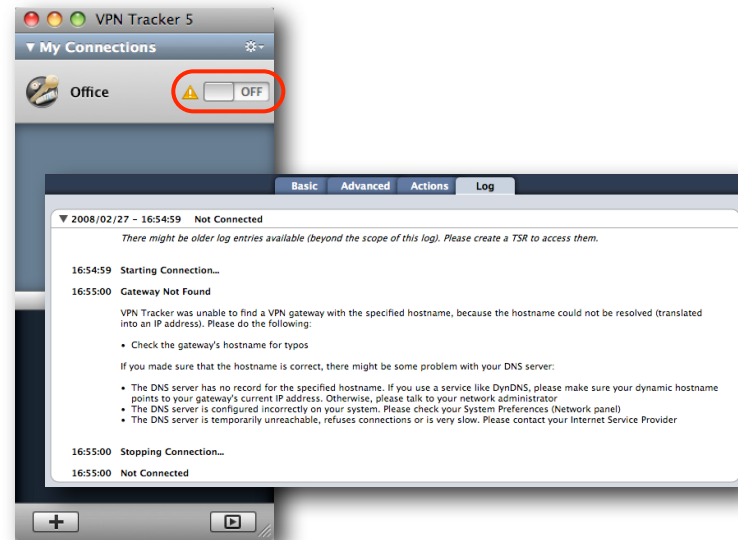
VPN Tracker 5

▼ My Connections

Office

OFF

Basic Advanced Actions Log

▼ 2008/02/27 – 16:54:59 Not Connected

There might be older log entries available (beyond the scope of this log). Please create a TSR to access them.

16:54:59 Starting Connection...

16:55:00 Gateway Not Found

VPN Tracker was unable to find a VPN gateway with the specified hostname, because the hostname could not be resolved (translated into an IP address). Please do the following:

• Check the gateway's hostname for typos

If you made sure that the hostname is correct, there might be some problem with your DNS server:

• The DNS server has no record for the specified hostname. If you use a service like DynDNS, please make sure your dynamic hostname points to your gateway's current IP address. Otherwise, please talk to your network administrator
• The DNS server is configured incorrectly on your system. Please check your System Preferences (Network panel)
• The DNS server is temporarily unreachable, refuses connections or is very slow. Please contact your Internet Service Provider

16:55:00 Stopping Connection...

16:55:00 Not Connected

+